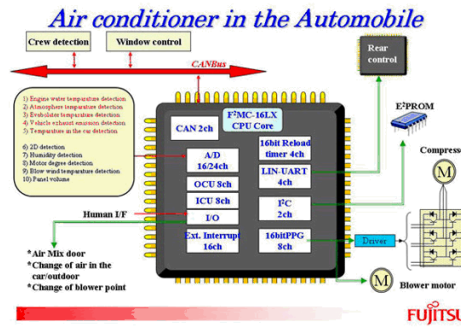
Air conditioner in the Automobile

Crew detection

Window control

CANBus

Rear control

1) Engine water temperature detection
2) Atmosphere temperature detection
3) Evaporator temperature detection
4) Vehicle exhaust emission detection
5) Temperature in the car detection

6) 2D detection
7) Humidity detection
8) Motor degree detection
9) Blow wind temperature detection
10) Panel volume

F²MC-16LX CPU Core

CAN 2ch

A/D 16/24ch

16bit Reload timer 4ch

E²PROM

OCU 8ch

LIN-UART 4ch

ICU 8ch

Compress

M

Human I/F

I/O

I²C 2ch

Ext. Interrupt 16ch

16bitPPG 8ch

Driver

*Air Mix door
*Change of air in the car/outdoor
*Change of blower point

M

Blower motor

FUJITSU